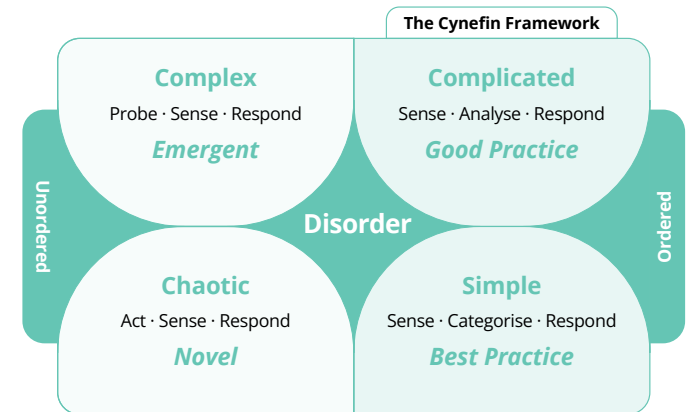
The Cynefin Framework

Complex
Probe · Sense · Respond
Emergent

Complicated
Sense · Analyse · Respond
Good Practice

Unordered

Disorder

Ordered

Chaotic
Act · Sense · Respond
Novel

Simple
Sense · Categorise · Respond
Best Practice